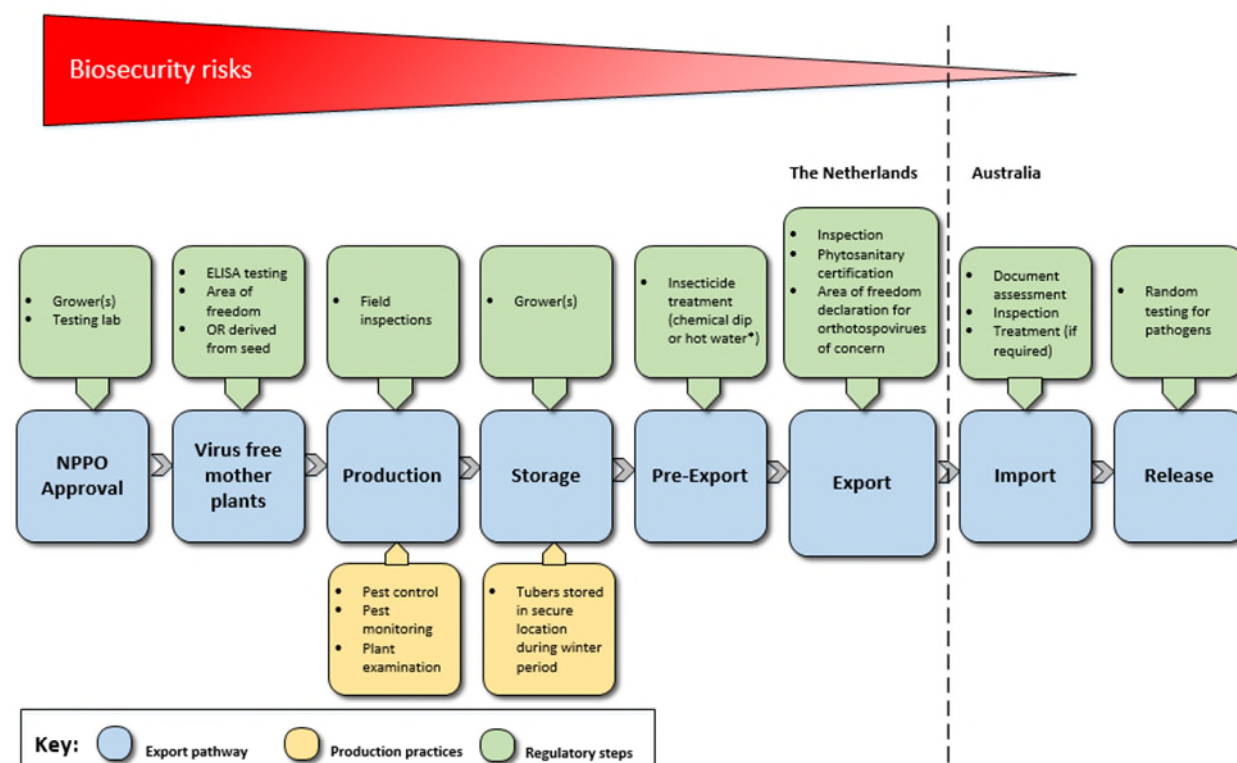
Biosecurity risks

The Netherlands

Australia

- Grower(s)
- Testing lab

- ELISA testing
- Area of freedom
- OR derived from seed

- Field inspections

- Grower(s)

- Insecticide treatment (chemical dip or hot water*)

- Inspection
- Phytosanitary certification
- Area of freedom declaration for orthotospovirues of concern

- Document assessment
- Inspection
- Treatment (if required)

- Random testing for pathogens

NPPO Approval

Virus free mother plants

Production

Storage

Pre-Export

Export

Import

Release

- Pest control
- Pest monitoring
- Plant examination

- Tubers stored in secure location during winter period

Key: Export pathway Production practices Regulatory steps